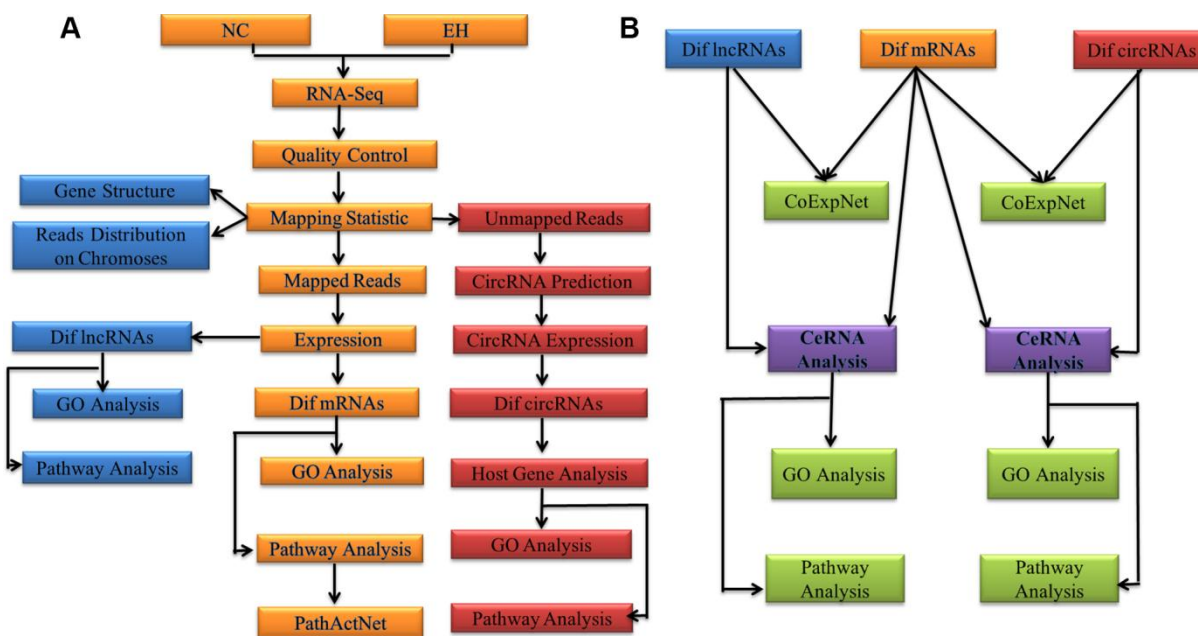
A

NC

EH

RNA-Seq

Quality Control

Gene Structure

Mapping Statistic

Unmapped Reads

Reads Distribution on Chromoses

Mapped Reads

CircRNA Prediction

Dif lncRNAs

Expression

CircRNA Expression

GO Analysis

Dif mRNAs

Dif circRNAs

Pathway Analysis

GO Analysis

Host Gene Analysis

GO Analysis

Pathway Analysis

PathActNet

Pathway Analysis

B

Dif lncRNAs

Dif mRNAs

Dif circRNAs

CoExpNet

CoExpNet

CeRNA Analysis

CeRNA Analysis

GO Analysis

GO Analysis

Pathway Analysis

Pathway Analysis